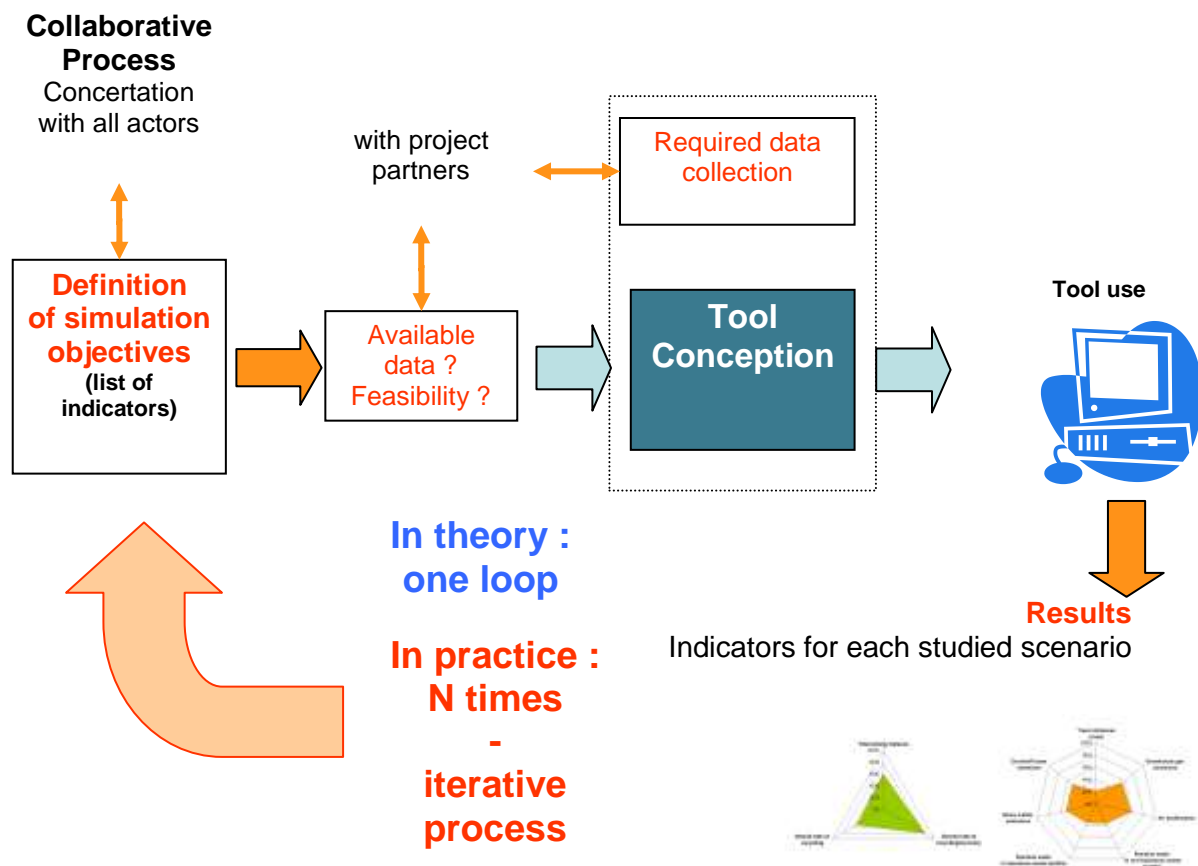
**Collaborative Process**
Concertation with all actors

with project partners

Required data collection

**Definition of simulation objectives**
**(list of indicators)**

Available data ? Feasibility ?

**Tool Conception**

**Tool use**

**In theory : one loop**

**In practice : N times - iterative process**

**Results**
Indicators for each studied scenario

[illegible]